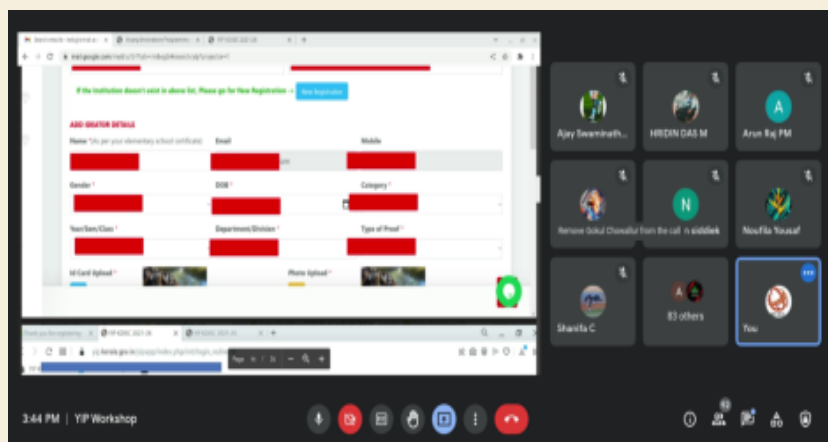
If the Institution doesn't exist in above list, Please go for New Registration → New Registration

ADD IDEATOR DETAILS

Name * (As per your elementary school certificate)

Email

Mobile

Gender *

DOB *

Category *

Year/Sem/Class *

Department/Division *

Type of Proof *

Id Card Upload *

Photo Upload *

Page 1 / 1

Ajay Swaminath...

HRIDIN DAS M

A

Arun Raj PM

Remove Gokul Chowallur from the call

N

n siddiek

Noufila Yousaf

Sharifa C

83 others

You

3:44 PM | YIP Workshop

83